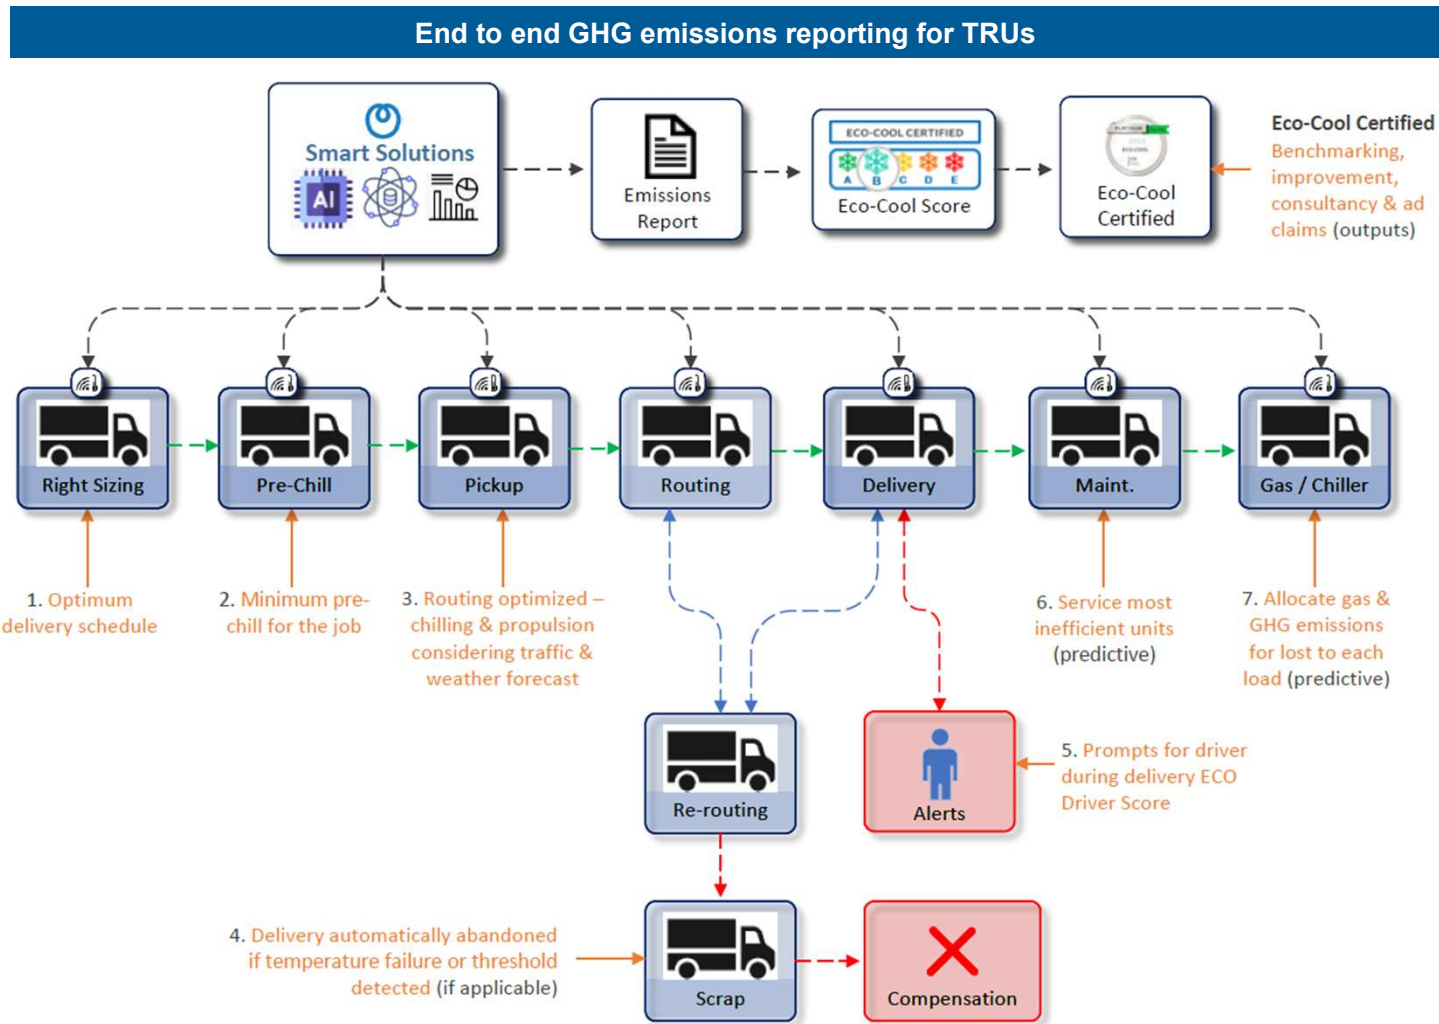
End to end GHG emissions reporting for TRUs

Smart Solutions

AI

Emissions Report

ECO-COOL CERTIFIED

A B C D E

Eco-Cool Score

Eco-Cool Certified

Eco-Cool Certified
Benchmarking, improvement, consultancy & ad claims (outputs)

Right Sizing

Pre-Chill

Pickup

Routing

Delivery

Maint.

Gas / Chiller

1. Optimum delivery schedule

2. Minimum pre-chill for the job

3. Routing optimized – chilling & propulsion considering traffic & weather forecast

6. Service most inefficient units (predictive)

7. Allocate gas & GHG emissions for lost to each load (predictive)

Re-routing

Alerts

5. Prompts for driver during delivery ECO Driver Score

Scrap

Compensation

4. Delivery automatically abandoned if temperature failure or threshold detected (if applicable)